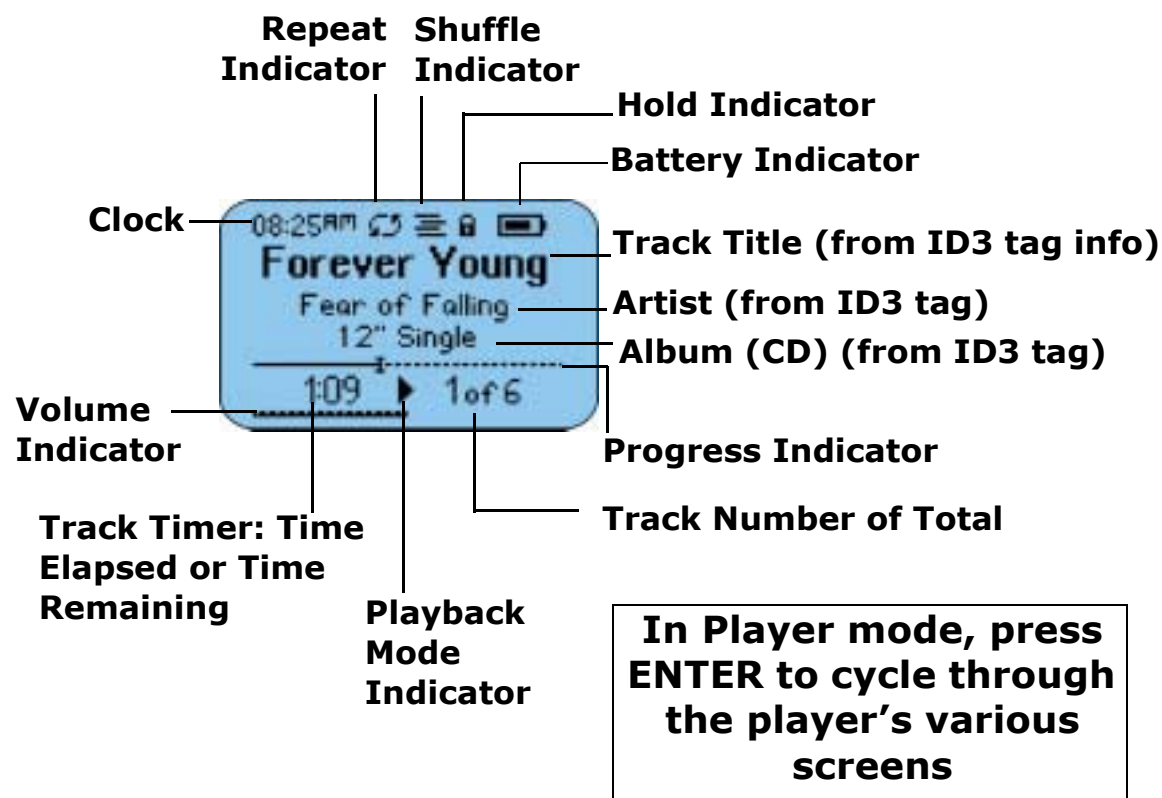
Repeat Indicator

Shuffle Indicator

Hold Indicator

Battery Indicator

Clock

08:25AM

Forever Young

Fear of Falling

12" Single

1:09

1of6

Track Title (from ID3 tag info)

Artist (from ID3 tag)

Album (CD) (from ID3 tag)

Volume Indicator

Progress Indicator

Track Number of Total

Track Timer: Time Elapsed or Time Remaining

Playback Mode Indicator

In Player mode, press ENTER to cycle through the player's various screens